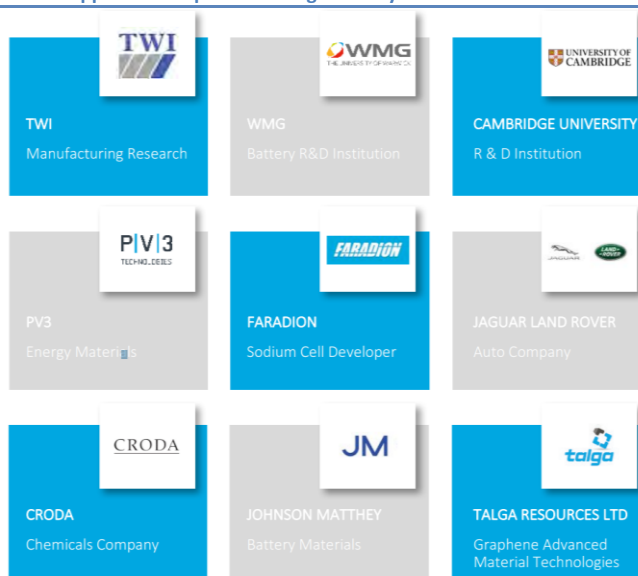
TWI

TWI
Manufacturing Research

WMG
THE UNIVERSITY OF WARWICK

WMG
Battery R&D Institution

UNIVERSITY OF CAMBRIDGE

CAMBRIDGE UNIVERSITY
R & D Institution

P|V|3
TECHNOLOGIES

PV3
Energy Materials

FARADION

FARADION
Sodium Cell Developer

JAGUAR
LAND ROVER

JAGUAR LAND ROVER
Auto Company

CRODA

CRODA
Chemicals Company

JM

JOHNSON MATTHEY
Battery Materials

talga

TALGA RESOURCES LTD
Graphene Advanced Material Technologies